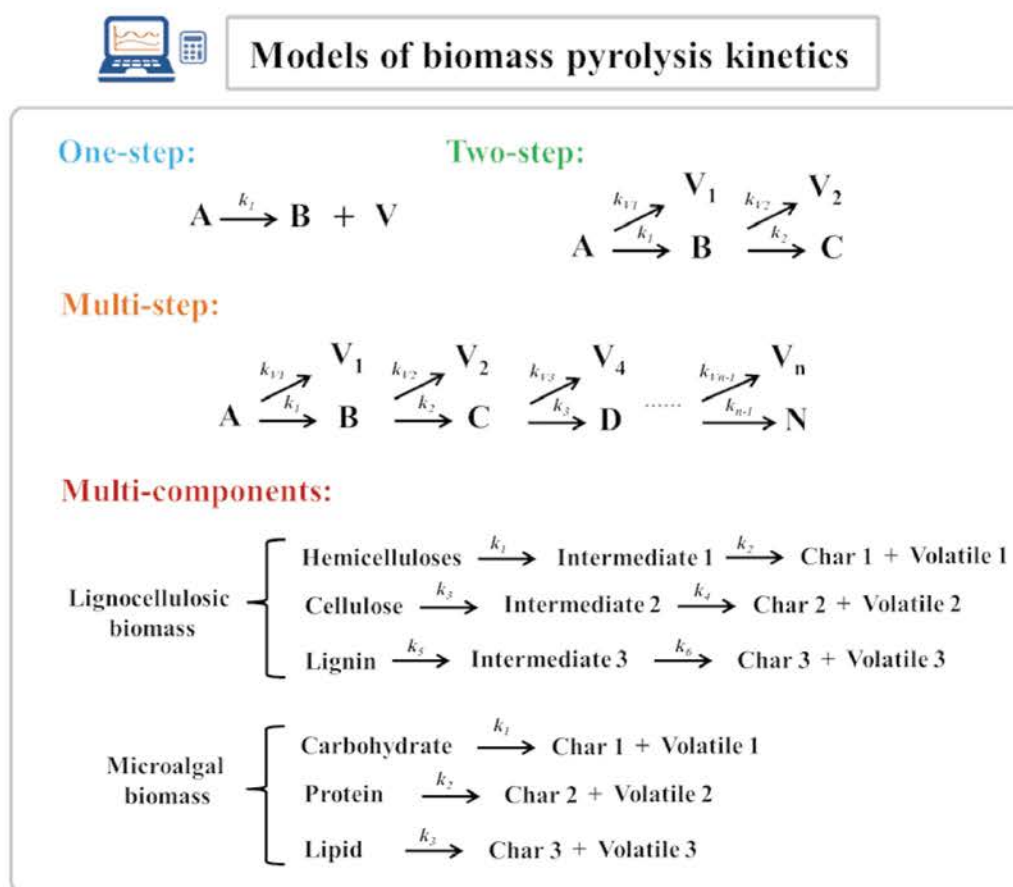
Models of biomass pyrolysis kinetics

One-step:

$A \xrightarrow{k_1} B + V$

Two-step:

$A \xrightarrow{k_{V1}} V_1$, $A \xrightarrow{k_1} B$, $B \xrightarrow{k_{V2}} V_2$, $B \xrightarrow{k_2} C$

Multi-step:

$A \xrightarrow{k_{V1}} V_1$, $A \xrightarrow{k_1} B$, $B \xrightarrow{k_{V2}} V_2$, $B \xrightarrow{k_2} C$, $C \xrightarrow{k_{V3}} V_4$, $C \xrightarrow{k_3} D$ ...... $\xrightarrow{k_{Vn-1}} V_n$, $\xrightarrow{k_{n-1}} N$

Multi-components:

Lignocellulosic biomass
Hemicelluloses $\xrightarrow{k_1}$ Intermediate 1 $\xrightarrow{k_2}$ Char 1 + Volatile 1
Cellulose $\xrightarrow{k_3}$ Intermediate 2 $\xrightarrow{k_4}$ Char 2 + Volatile 2
Lignin $\xrightarrow{k_5}$ Intermediate 3 $\xrightarrow{k_6}$ Char 3 + Volatile 3

Microalgal biomass
Carbohydrate $\xrightarrow{k_1}$ Char 1 + Volatile 1
Protein $\xrightarrow{k_2}$ Char 2 + Volatile 2
Lipid $\xrightarrow{k_3}$ Char 3 + Volatile 3